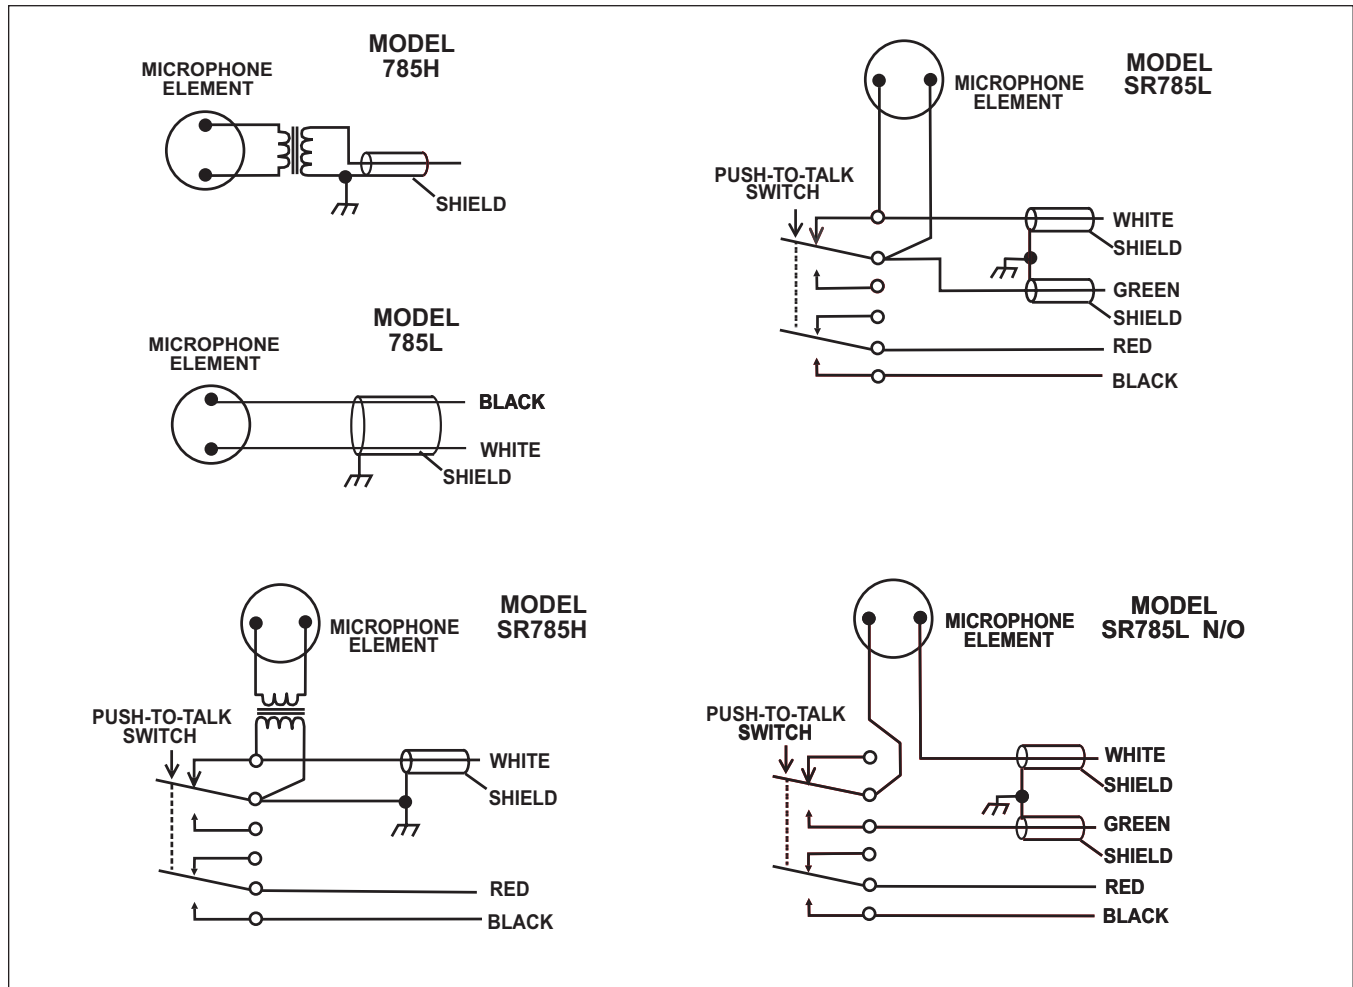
MODEL
785H

MICROPHONE
ELEMENT

SHIELD

MODEL
785L

MICROPHONE
ELEMENT

BLACK

WHITE

SHIELD

MICROPHONE
ELEMENT

MODEL
SR785L

PUSH-TO-TALK
SWITCH

WHITE

SHIELD

GREEN

SHIELD

RED

BLACK

MODEL
SR785H

MICROPHONE
ELEMENT

PUSH-TO-TALK
SWITCH

WHITE

SHIELD

RED

BLACK

MICROPHONE
ELEMENT

MODEL
SR785L N/O

PUSH-TO-TALK
SWITCH

WHITE

SHIELD

GREEN

SHIELD

RED

BLACK